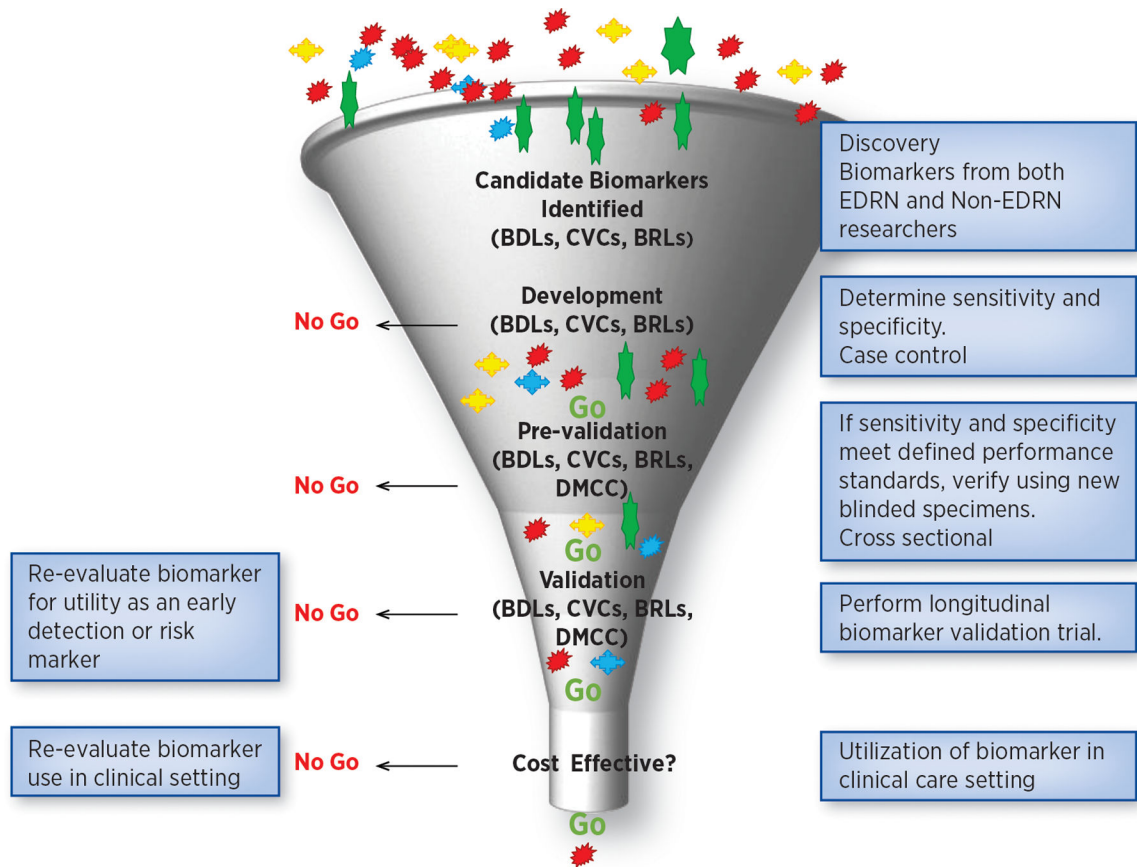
Candidate Biomarkers Identified (BDLs, CVCs, BRLs)

Discovery
Biomarkers from both EDRN and Non-EDRN researchers

No Go

Development (BDLs, CVCs, BRLs)

Determine sensitivity and specificity.
Case control

Go

Pre-validation (BDLs, CVCs, BRLs, DMCC)

No Go

If sensitivity and specificity meet defined performance standards, verify using new blinded specimens.
Cross sectional

Go

Re-evaluate biomarker for utility as an early detection or risk marker

No Go

Validation (BDLs, CVCs, BRLs, DMCC)

Perform longitudinal biomarker validation trial.

Go

Re-evaluate biomarker use in clinical setting

No Go

Cost Effective?

Utilization of biomarker in clinical care setting

Go